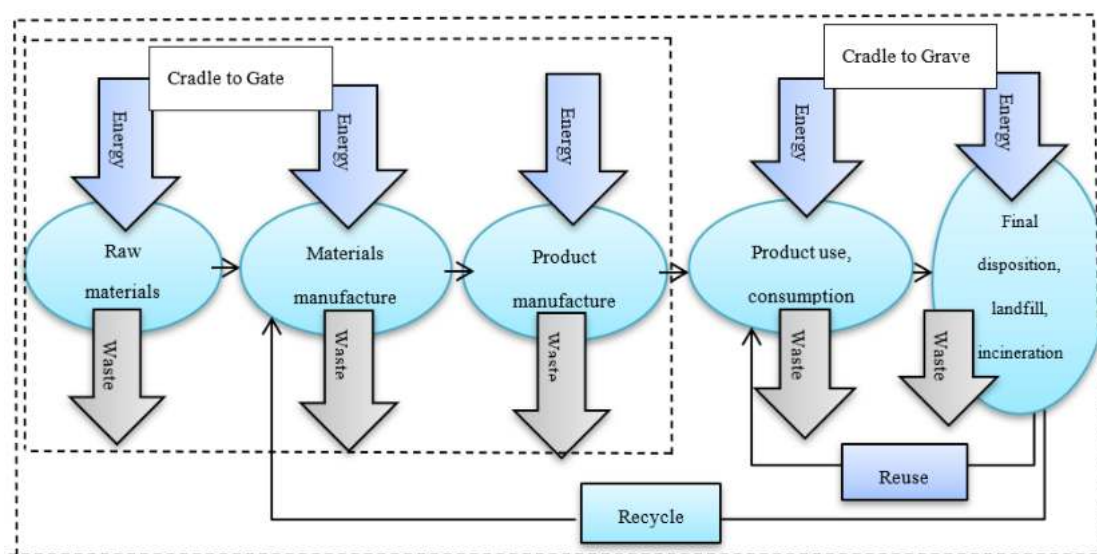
Cradle to Gate

Energy

Energy

Energy

Cradle to Grave

Energy

Energy

Raw materials

Materials manufacture

Product manufacture

Product use, consumption

Final disposition, landfill, incineration

Waste

Waste

Waste

Waste

Waste

Reuse

Recycle